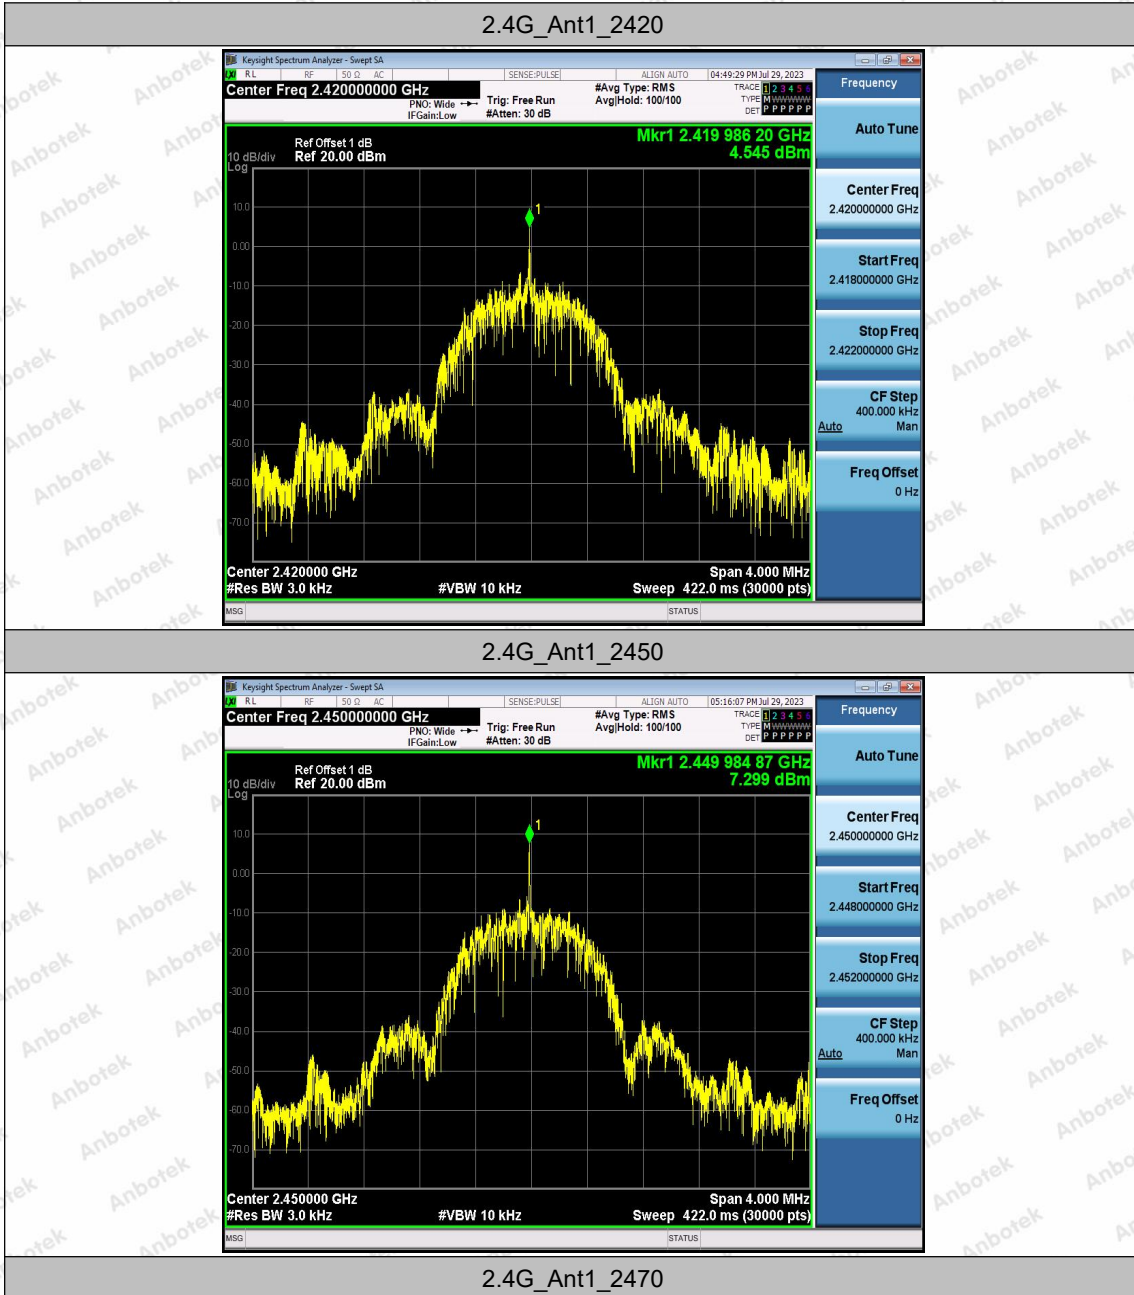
2.4G_Ant1_2420

Keysight Spectrum Analyzer - Swept SA
RL RF 50 Ω AC SENSE:PULSE ALIGN AUTO 04:49:29 PM Jul 29, 2023
Center Freq 2.420000000 GHz
PNO: Wide IFGain:Low
Trig: Free Run #Atten: 30 dB
#Avg Type: RMS Avg|Hold: 100/100
TRACE 1 2 3 4 5 6 TYPE M WWWWW DET P P P P P P
Frequency

Ref Offset 1 dB
10 dB/div Ref 20.00 dBm
Log
Mkr1 2.419 986 20 GHz
4.545 dBm
10.0
0.00
-10.0
-20.0
-30.0
-40.0
-50.0
-60.0
-70.0
1
Center 2.420000 GHz
#Res BW 3.0 kHz
#VBW 10 kHz
Span 4.000 MHz
Sweep 422.0 ms (30000 pts)
MSG
STATUS

Auto Tune
Center Freq 2.420000000 GHz
Start Freq 2.418000000 GHz
Stop Freq 2.422000000 GHz
CF Step 400.000 kHz Auto Man
Freq Offset 0 Hz

2.4G_Ant1_2450

Keysight Spectrum Analyzer - Swept SA
RL RF 50 Ω AC SENSE:PULSE ALIGN AUTO 05:16:07 PM Jul 29, 2023
Center Freq 2.450000000 GHz
PNO: Wide IFGain:Low
Trig: Free Run #Atten: 30 dB
#Avg Type: RMS Avg|Hold: 100/100
TRACE 1 2 3 4 5 6 TYPE M WWWWW DET P P P P P P
Frequency

Ref Offset 1 dB
10 dB/div Ref 20.00 dBm
Log
Mkr1 2.449 984 87 GHz
7.299 dBm
10.0
0.00
-10.0
-20.0
-30.0
-40.0
-50.0
-60.0
-70.0
1
Center 2.450000 GHz
#Res BW 3.0 kHz
#VBW 10 kHz
Span 4.000 MHz
Sweep 422.0 ms (30000 pts)
MSG
STATUS

Auto Tune
Center Freq 2.450000000 GHz
Start Freq 2.448000000 GHz
Stop Freq 2.452000000 GHz
CF Step 400.000 kHz Auto Man
Freq Offset 0 Hz

2.4G_Ant1_2470